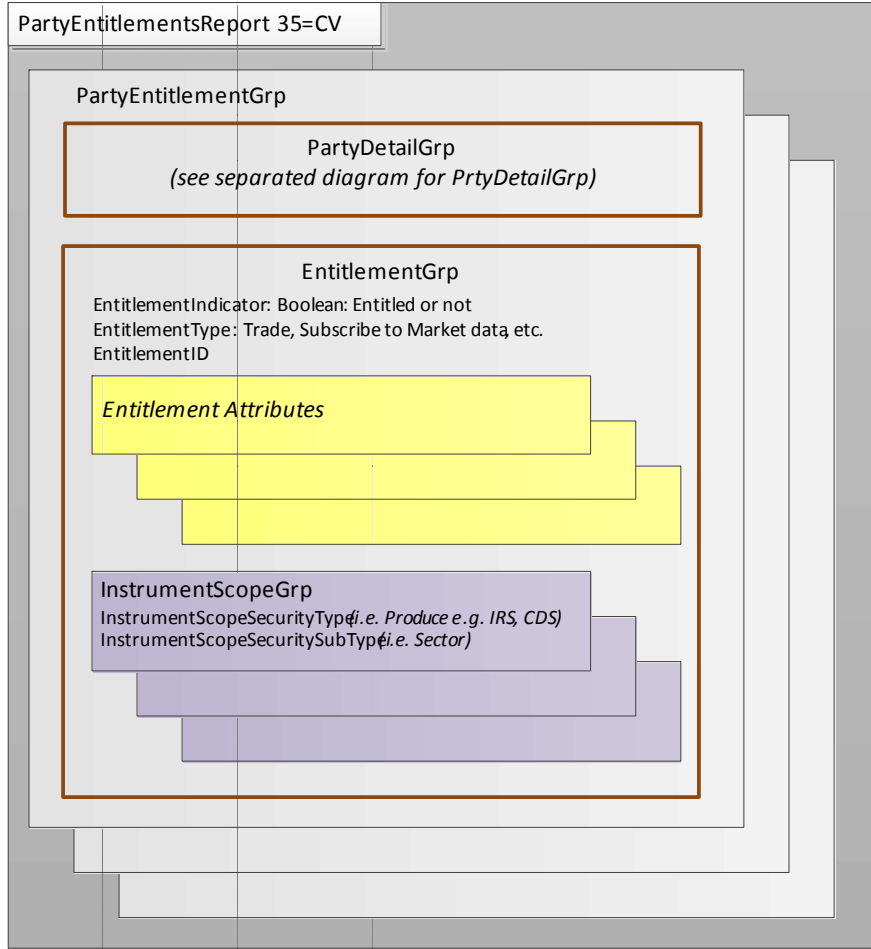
PartyEntitlementsReport 35=CV

PartyEntitlementGrp

PartyDetailGrp
(see separated diagram for PrtyDetailGrp)

EntitlementGrp
EntitlementIndicator: Boolean: Entitled or not
EntitlementType: Trade, Subscribe to Market data, etc.
EntitlementID

Entitlement Attributes

InstrumentScopeGrp
InstrumentScopeSecurityType(i.e. Produce e.g. IRS, CDS)
InstrumentScopeSecuritySubType(i.e. Sector)